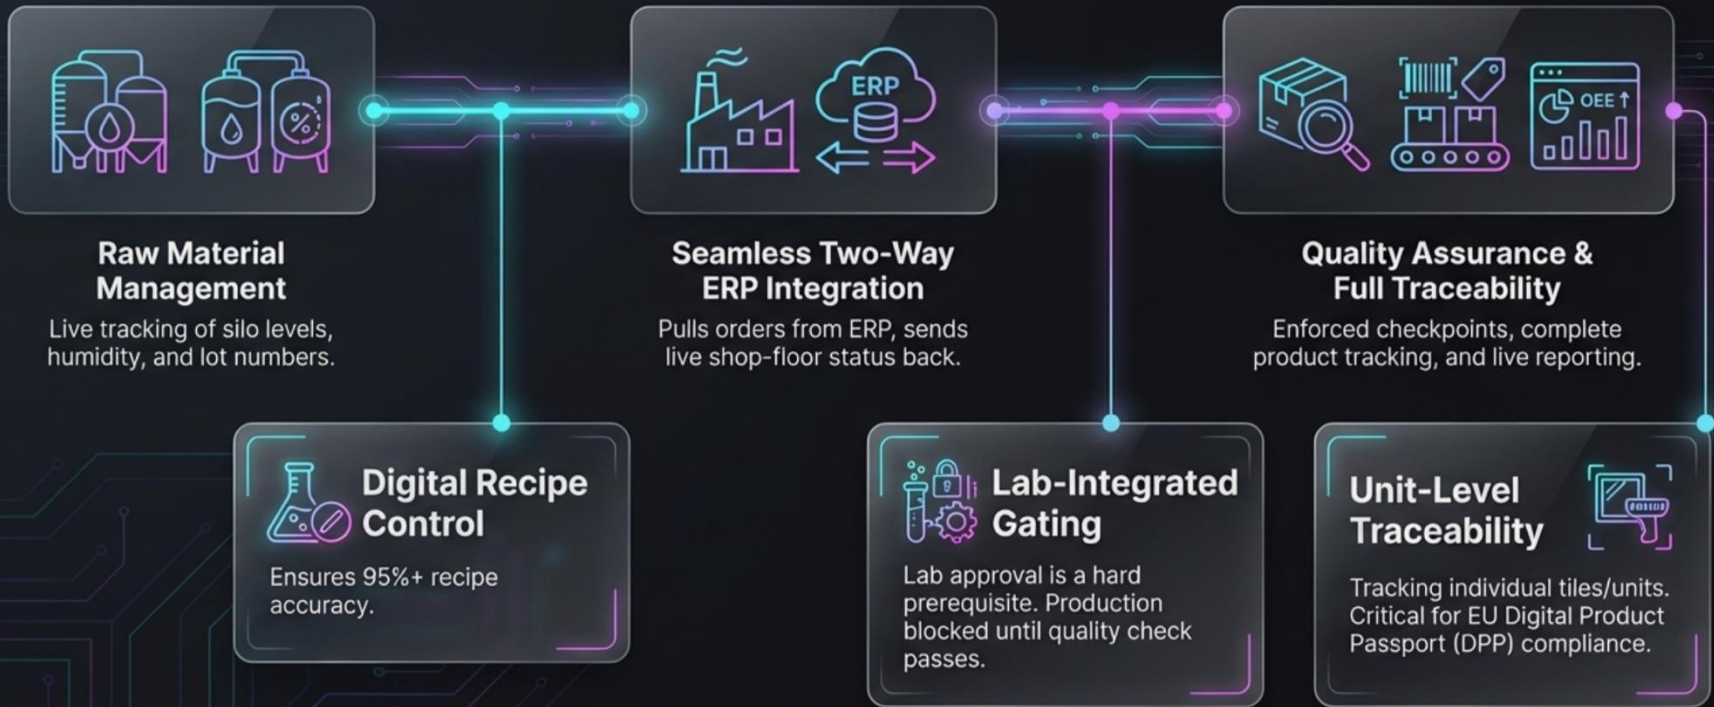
ERP

OEE ↑

Raw Material Management
Live tracking of silo levels, humidity, and lot numbers.

Seamless Two-Way ERP Integration
Pulls orders from ERP, sends live shop-floor status back.

Quality Assurance & Full Traceability
Enforced checkpoints, complete product tracking, and live reporting.

Digital Recipe Control
Ensures 95%+ recipe accuracy.

Lab-Integrated Gating
Lab approval is a hard prerequisite. Production blocked until quality check passes.

Unit-Level Traceability
Tracking individual tiles/units. Critical for EU Digital Product Passport (DPP) compliance.